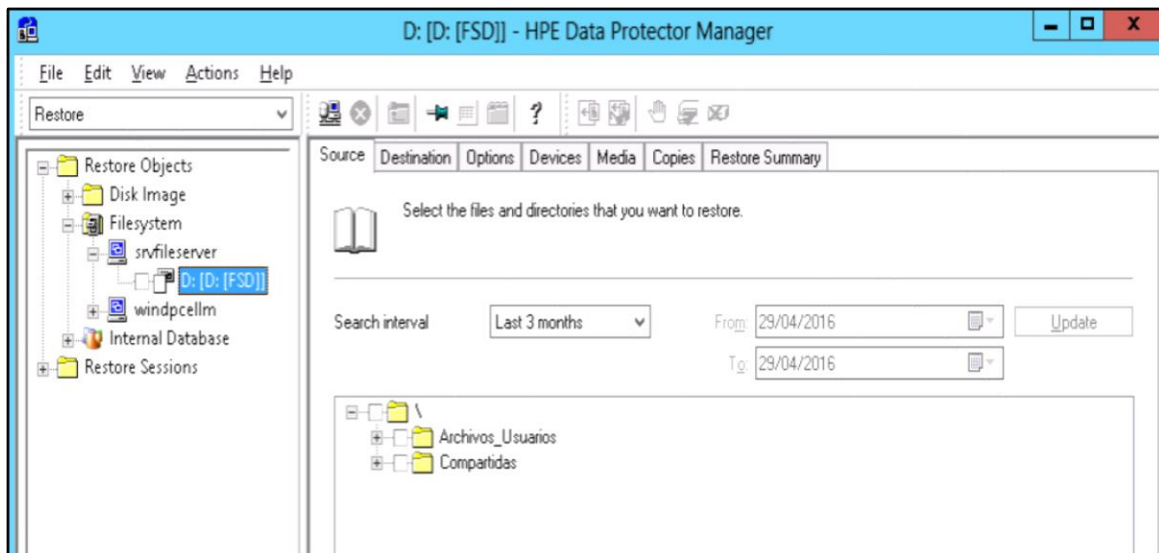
D: [D: [FSD]] - HPE Data Protector Manager

File Edit View Actions Help

Restore

Restore Objects
Disk Image
Filesystem
srvfileserver
D: [D: [FSD]]
windpcellm
Internal Database
Restore Sessions

Source | Destination | Options | Devices | Media | Copies | Restore Summary

Select the files and directories that you want to restore.

Search interval Last 3 months From: 29/04/2016 Update
To: 29/04/2016

\
Archivos_Usuarios
Compartidas